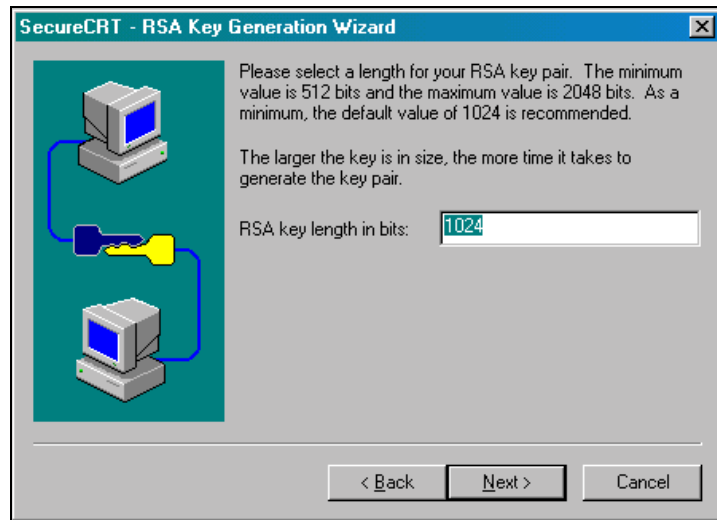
SecureCRT - RSA Key Generation Wizard

Please select a length for your RSA key pair. The minimum value is 512 bits and the maximum value is 2048 bits. As a minimum, the default value of 1024 is recommended.

The larger the key is in size, the more time it takes to generate the key pair.

RSA key length in bits: 1024

< Back

Next >

Cancel